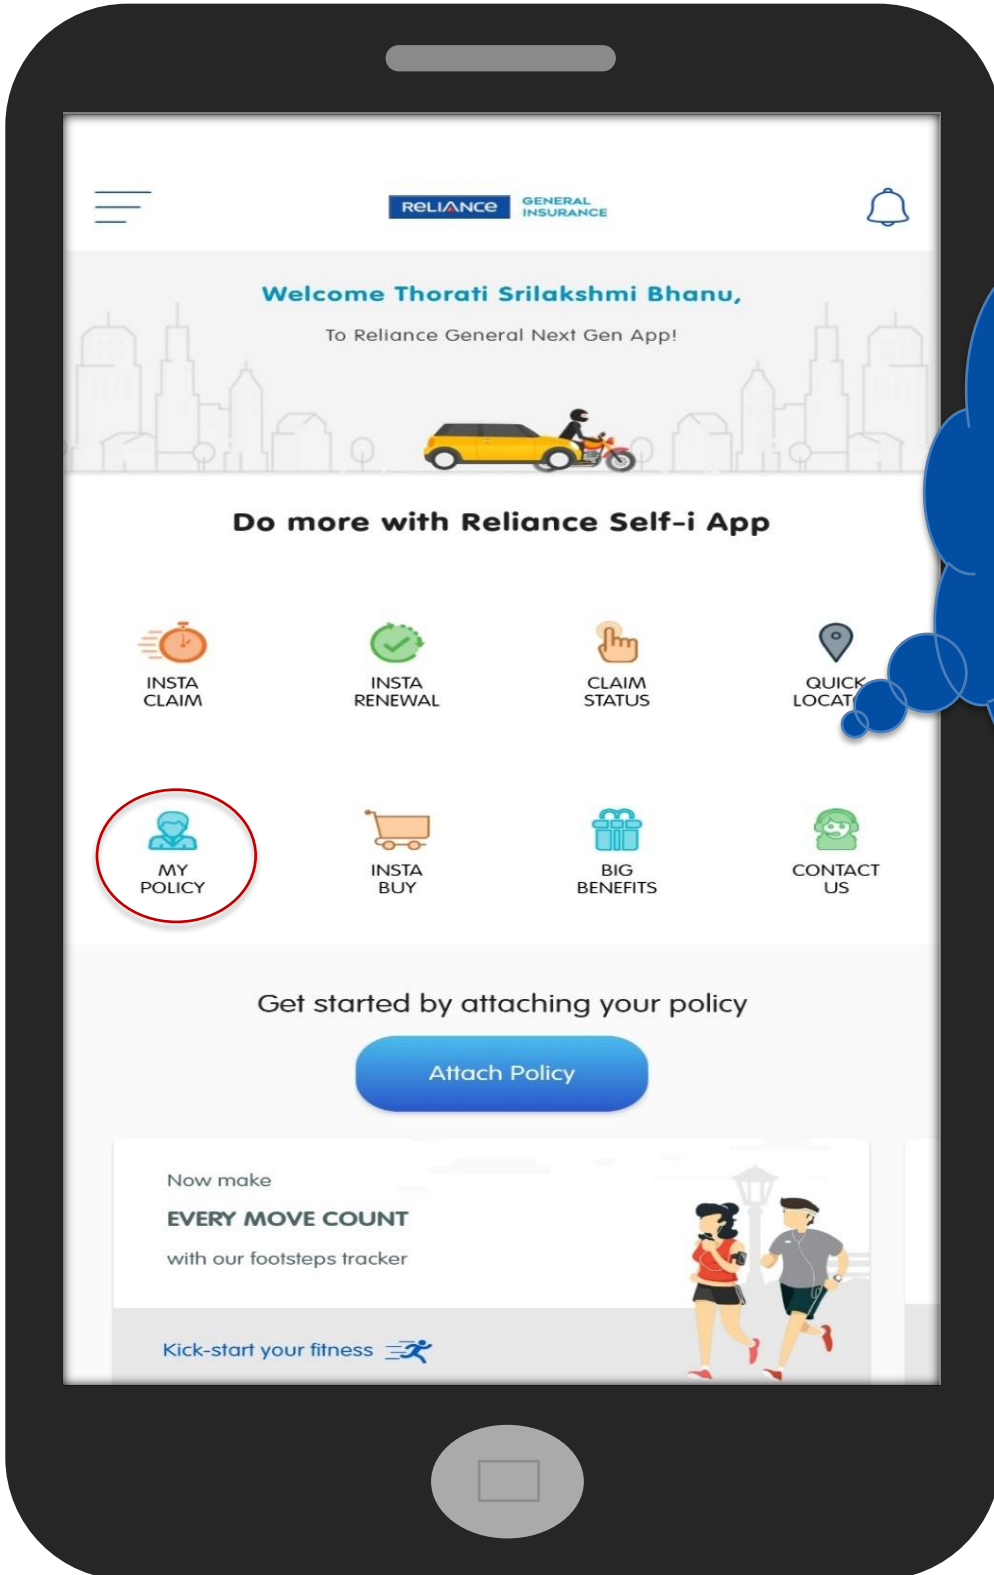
RELIANCE GENERAL INSURANCE

Welcome Thorati Srilakshmi Bhanu,

To Reliance General Next Gen App!

Do more with Reliance Self-i App

INSTA CLAIM

INSTA RENEWAL

CLAIM STATUS

QUICK LOCAT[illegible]

MY POLICY

INSTA BUY

BIG BENEFITS

CONTACT US

Get started by attaching your policy

Attach Policy

Now make

EVERY MOVE COUNT

with our footsteps tracker

Kick-start your fitness